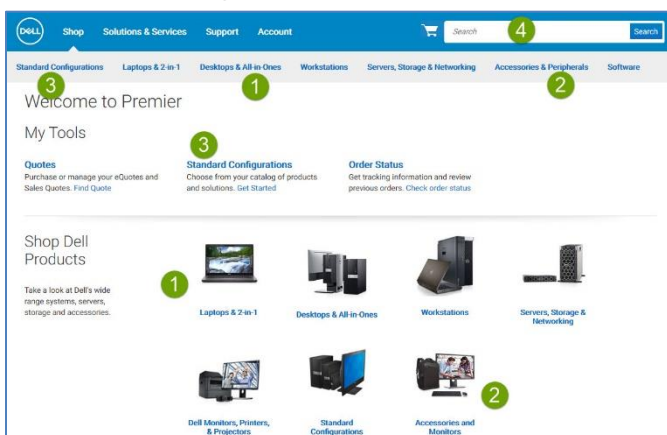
DELL Shop Solutions & Services Support Account Search 4 Search

Standard Configurations 3 Laptops & 2-in-1 Desktops & All-in-Ones 1 Workstations Servers, Storage & Networking Accessories & Peripherals 2 Software

Welcome to Premier

My Tools

Quotes
Purchase or manage your eQuotes and Sales Quotes. Find Quote

3
Standard Configurations
Choose from your catalog of products and solutions. Get Started

Order Status
Get tracking information and review previous orders. Check order status

Shop Dell Products

Take a look at Dell's wide range systems, servers, storage and accessories.

1

Laptops & 2-in-1

Desktops & All-in-Ones

Workstations

Servers, Storage & Networking

Dell Monitors, Printers, & Projectors

Standard Configurations

Accessories and Monitors

2